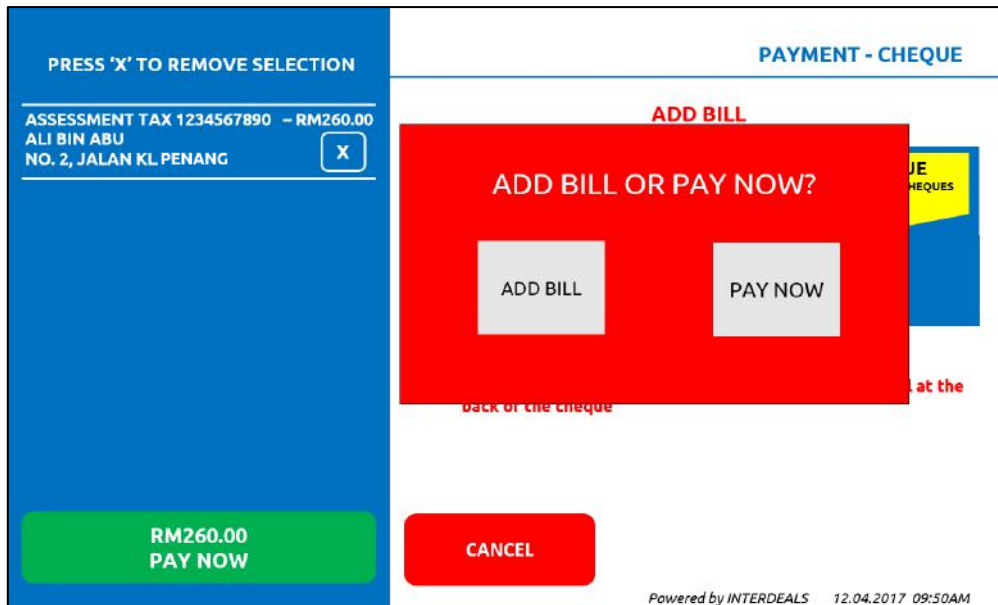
PRESS 'X' TO REMOVE SELECTION

ASSESSMENT TAX 1234567890 – RM260.00
ALI BIN ABU
NO. 2, JALAN KL PENANG

X

RM260.00
PAY NOW

PAYMENT - CHEQUE

ADD BILL

UE
HEQUES

ADD BILL OR PAY NOW?

ADD BILL

PAY NOW

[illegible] at the back of the cheque

CANCEL

Powered by INTERDEALS 12.04.2017 09:50AM